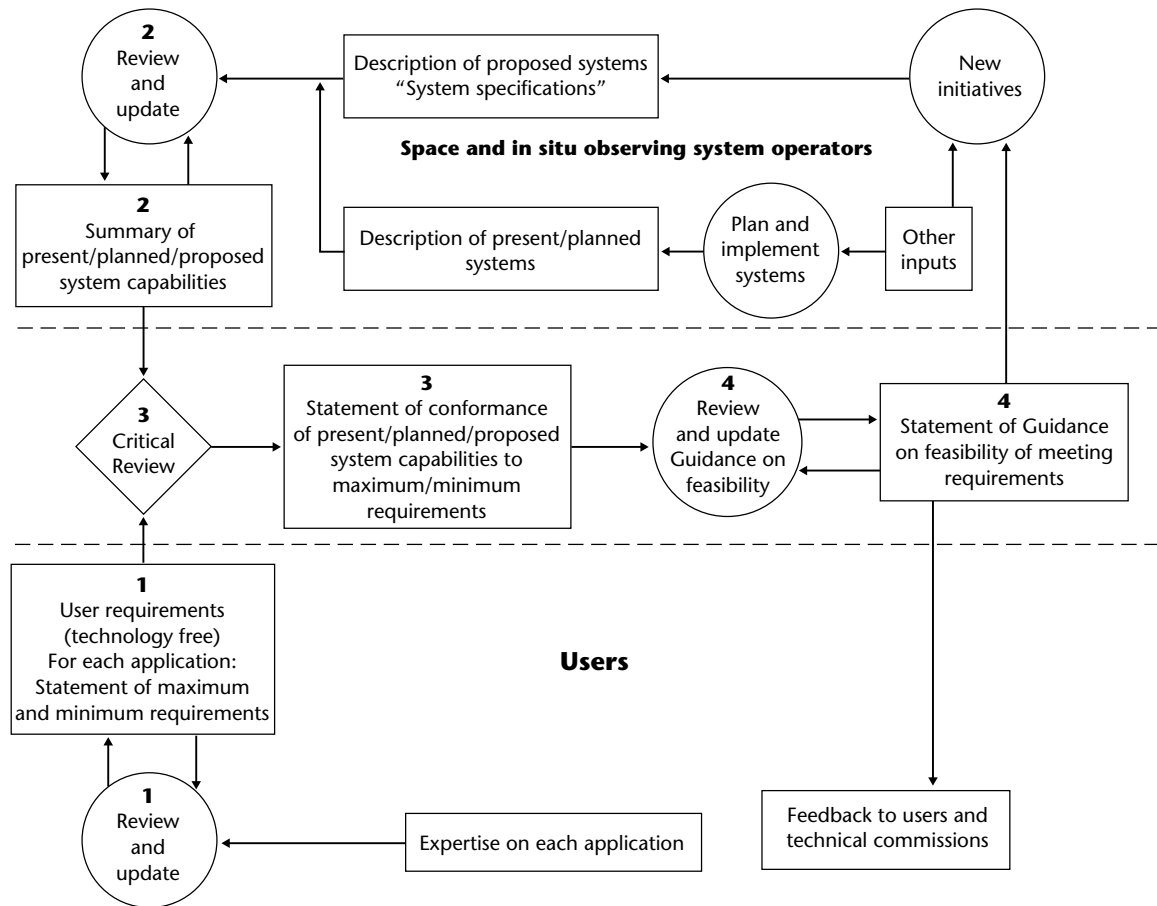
2
Review and update

Description of proposed systems
"System specifications"

New initiatives

Space and in situ observing system operators

2
Summary of present/planned/proposed system capabilities

Description of present/planned systems

Plan and implement systems

Other inputs

3
Critical Review

3
Statement of conformance of present/planned/proposed system capabilities to maximum/minimum requirements

4
Review and update Guidance on feasibility

4
Statement of Guidance on feasibility of meeting requirements

1
User requirements (technology free)
For each application:
Statement of maximum and minimum requirements

Users

1
Review and update

Expertise on each application

Feedback to users and technical commissions